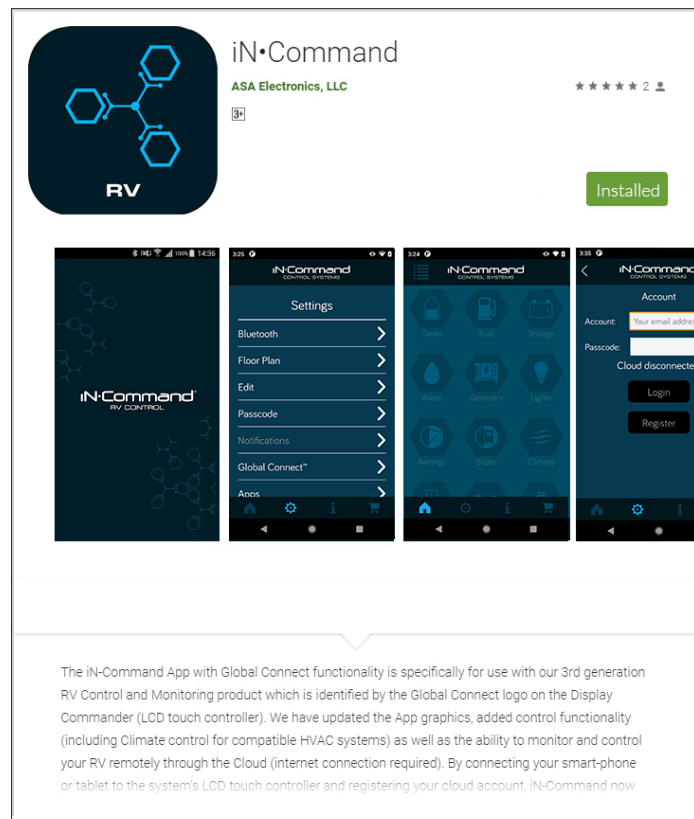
RV

iN•Command

ASA Electronics, LLC

★★★★★ 2

3+

Installed

100% 14:36

iN•Command
RV CONTROL

3:25

iN•Command
CONTROL SYSTEMS

Settings

Bluetooth

Floor Plan

Edit

Passcode

Notifications

Global Connect™

Apps

3:24

iN•Command
CONTROL SYSTEMS

Tanks

Fuel

Voltage

Water

Generator

Lights

Awnings

Slides

Climate

3:35

iN•Comman

Account

Account:

Your email addre

Passcode:

Cloud disconnecte

Login

Register

The iN-Command App with Global Connect functionality is specifically for use with our 3rd generation RV Control and Monitoring product which is identified by the Global Connect logo on the Display Commander (LCD touch controller). We have updated the App graphics, added control functionality (including Climate control for compatible HVAC systems) as well as the ability to monitor and control your RV remotely through the Cloud (internet connection required). By connecting your smart-phone or tablet to the system's LCD touch controller and registering your cloud account, iN-Command now